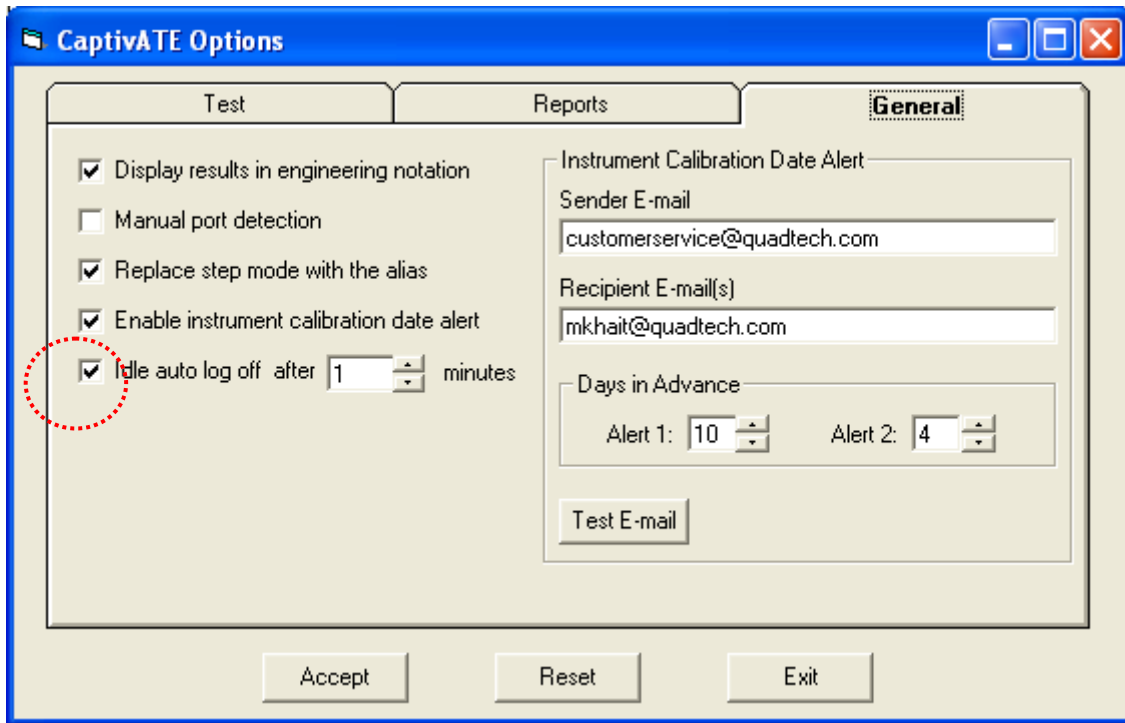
CaptivATE Options

Test

Reports

General

Display results in engineering notation

Manual port detection

Replace step mode with the alias

Enable instrument calibration date alert

Idle auto log off after 1 minutes

Instrument Calibration Date Alert

Sender E-mail

customerservice@quadtech.com

Recipient E-mail(s)

mkhait@quadtech.com

Days in Advance

Alert 1: 10

Alert 2: 4

Test E-mail

Accept

Reset

Exit